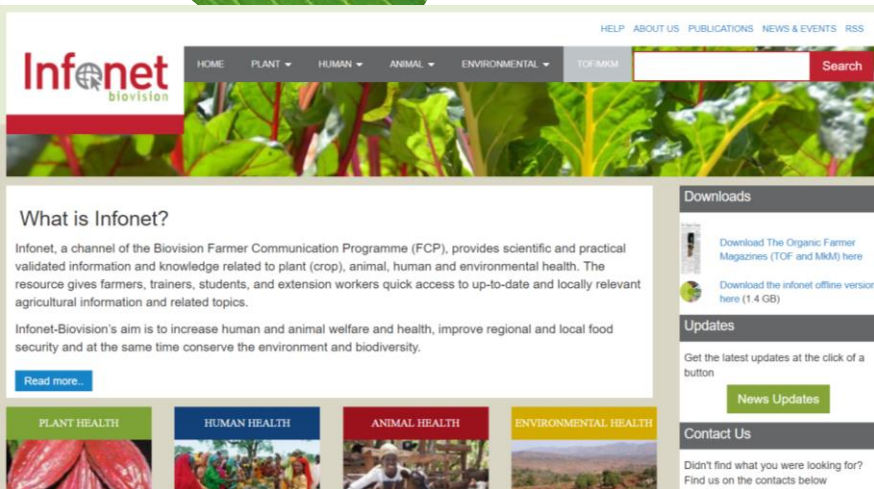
HELP ABOUT US PUBLICATIONS NEWS & EVENTS RSS

Infonet biovision

HOME PLANT ▾ HUMAN ▾ ANIMAL ▾ ENVIRONMENTAL ▾ TOF/MKM

Search

What is Infonet?

Infonet, a channel of the Biovision Farmer Communication Programme (FCP), provides scientific and practical validated information and knowledge related to plant (crop), animal, human and environmental health. The resource gives farmers, trainers, students, and extension workers quick access to up-to-date and locally relevant agricultural information and related topics.

Infonet-Biovision's aim is to increase human and animal welfare and health, improve regional and local food security and at the same time conserve the environment and biodiversity.

Read more..

PLANT HEALTH

HUMAN HEALTH

ANIMAL HEALTH

ENVIRONMENTAL HEALTH

Downloads

Download The Organic Farmer Magazines (TOF and MkM) here

Download the infonet offline version here (1.4 GB)

Updates

Get the latest updates at the click of a button

News Updates

Contact Us

Didn't find what you were looking for? Find us on the contacts below